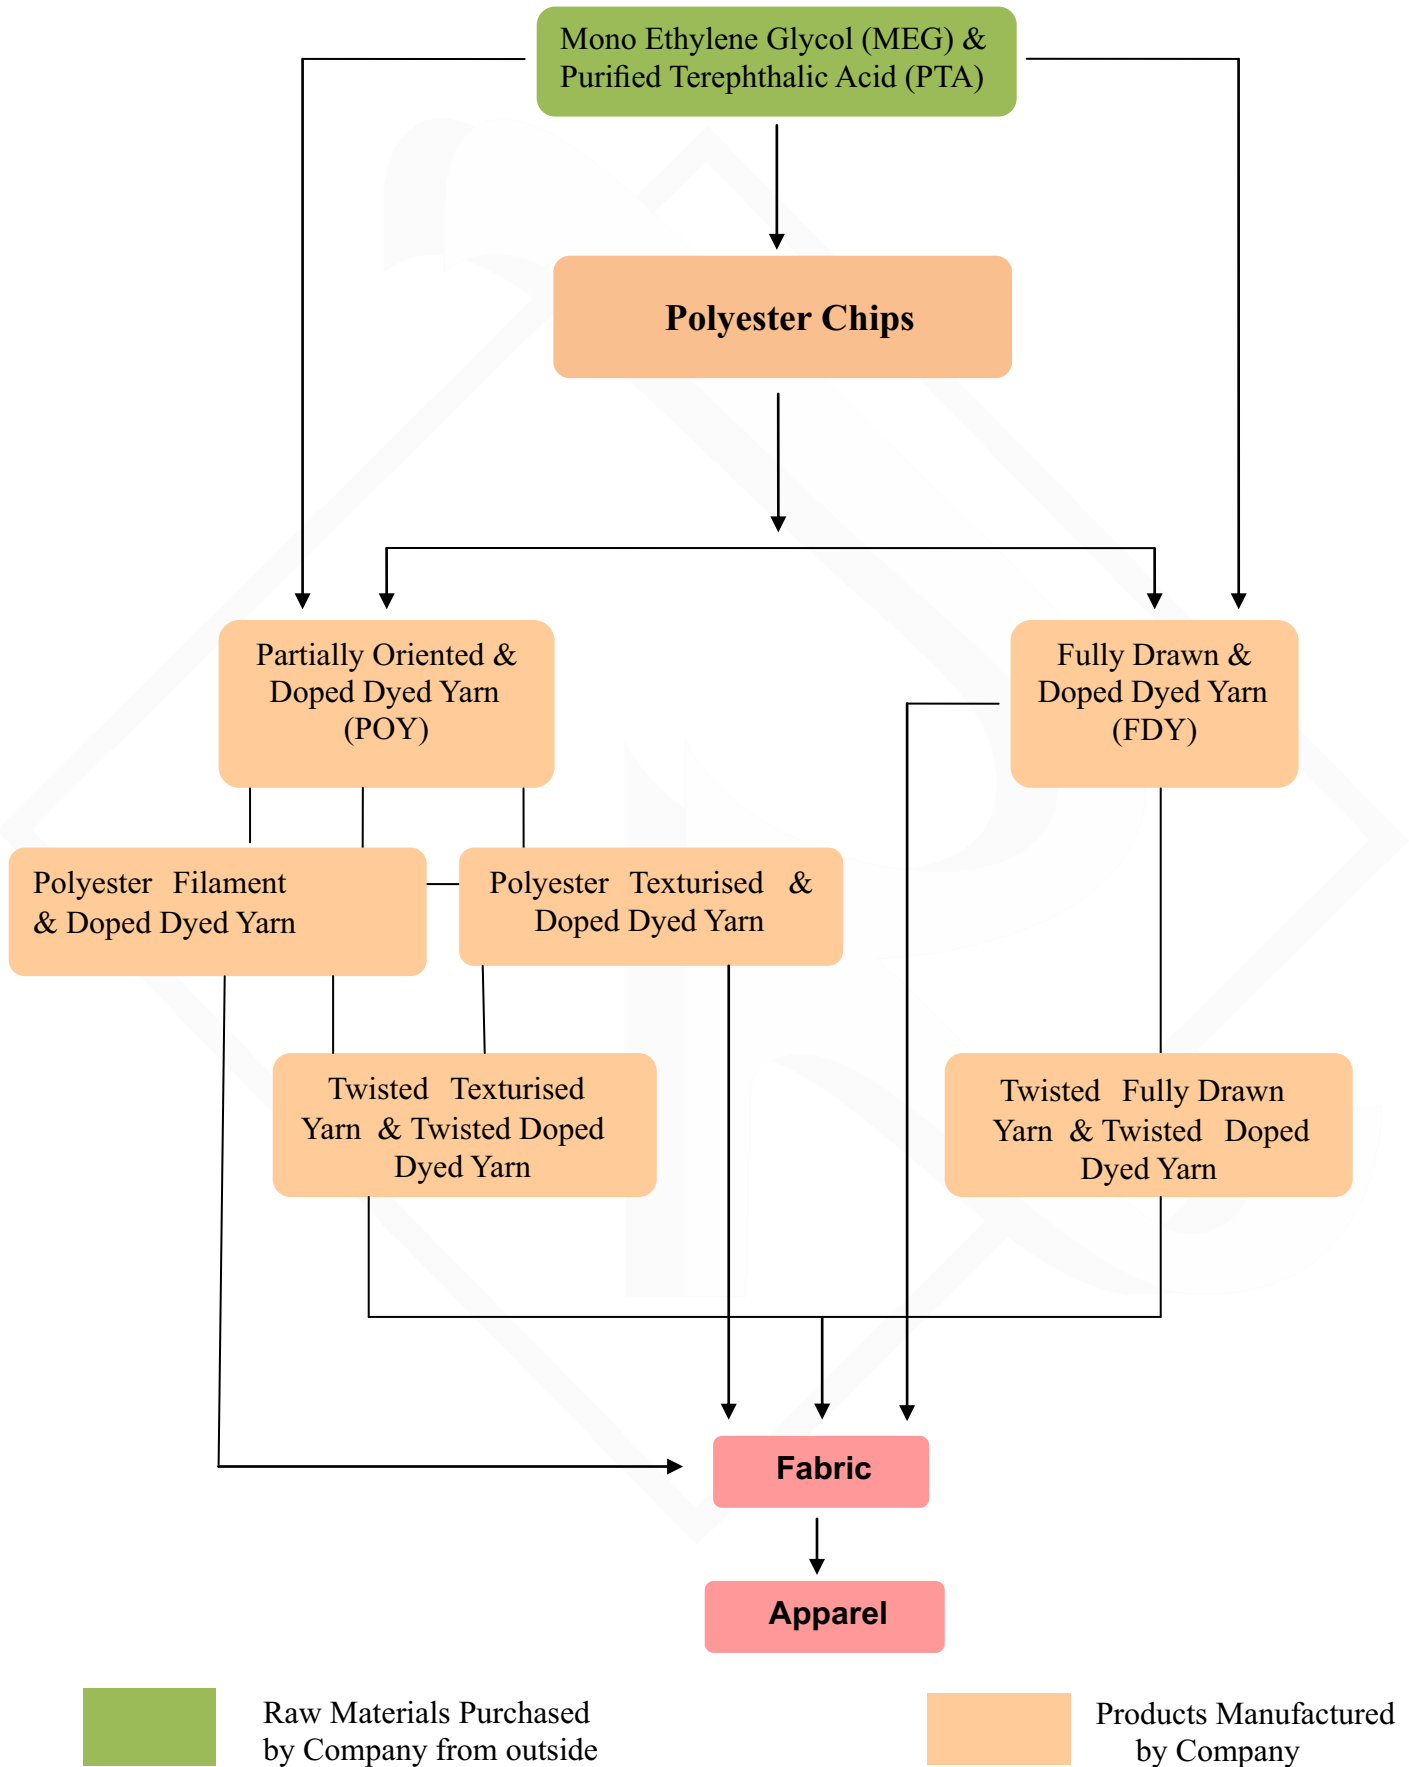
Mono Ethylene Glycol (MEG) & Purified Terephthalic Acid (PTA)

Polyester Chips

Partially Oriented & Doped Dyed Yarn (POY)

Fully Drawn & Doped Dyed Yarn (FDY)

Polyester Filament & Doped Dyed Yarn

Polyester Texturised & Doped Dyed Yarn

Twisted Texturised Yarn & Twisted Doped Dyed Yarn

Twisted Fully Drawn Yarn & Twisted Doped Dyed Yarn

Fabric

Apparel

Raw Materials Purchased by Company from outside

Products Manufactured by Company